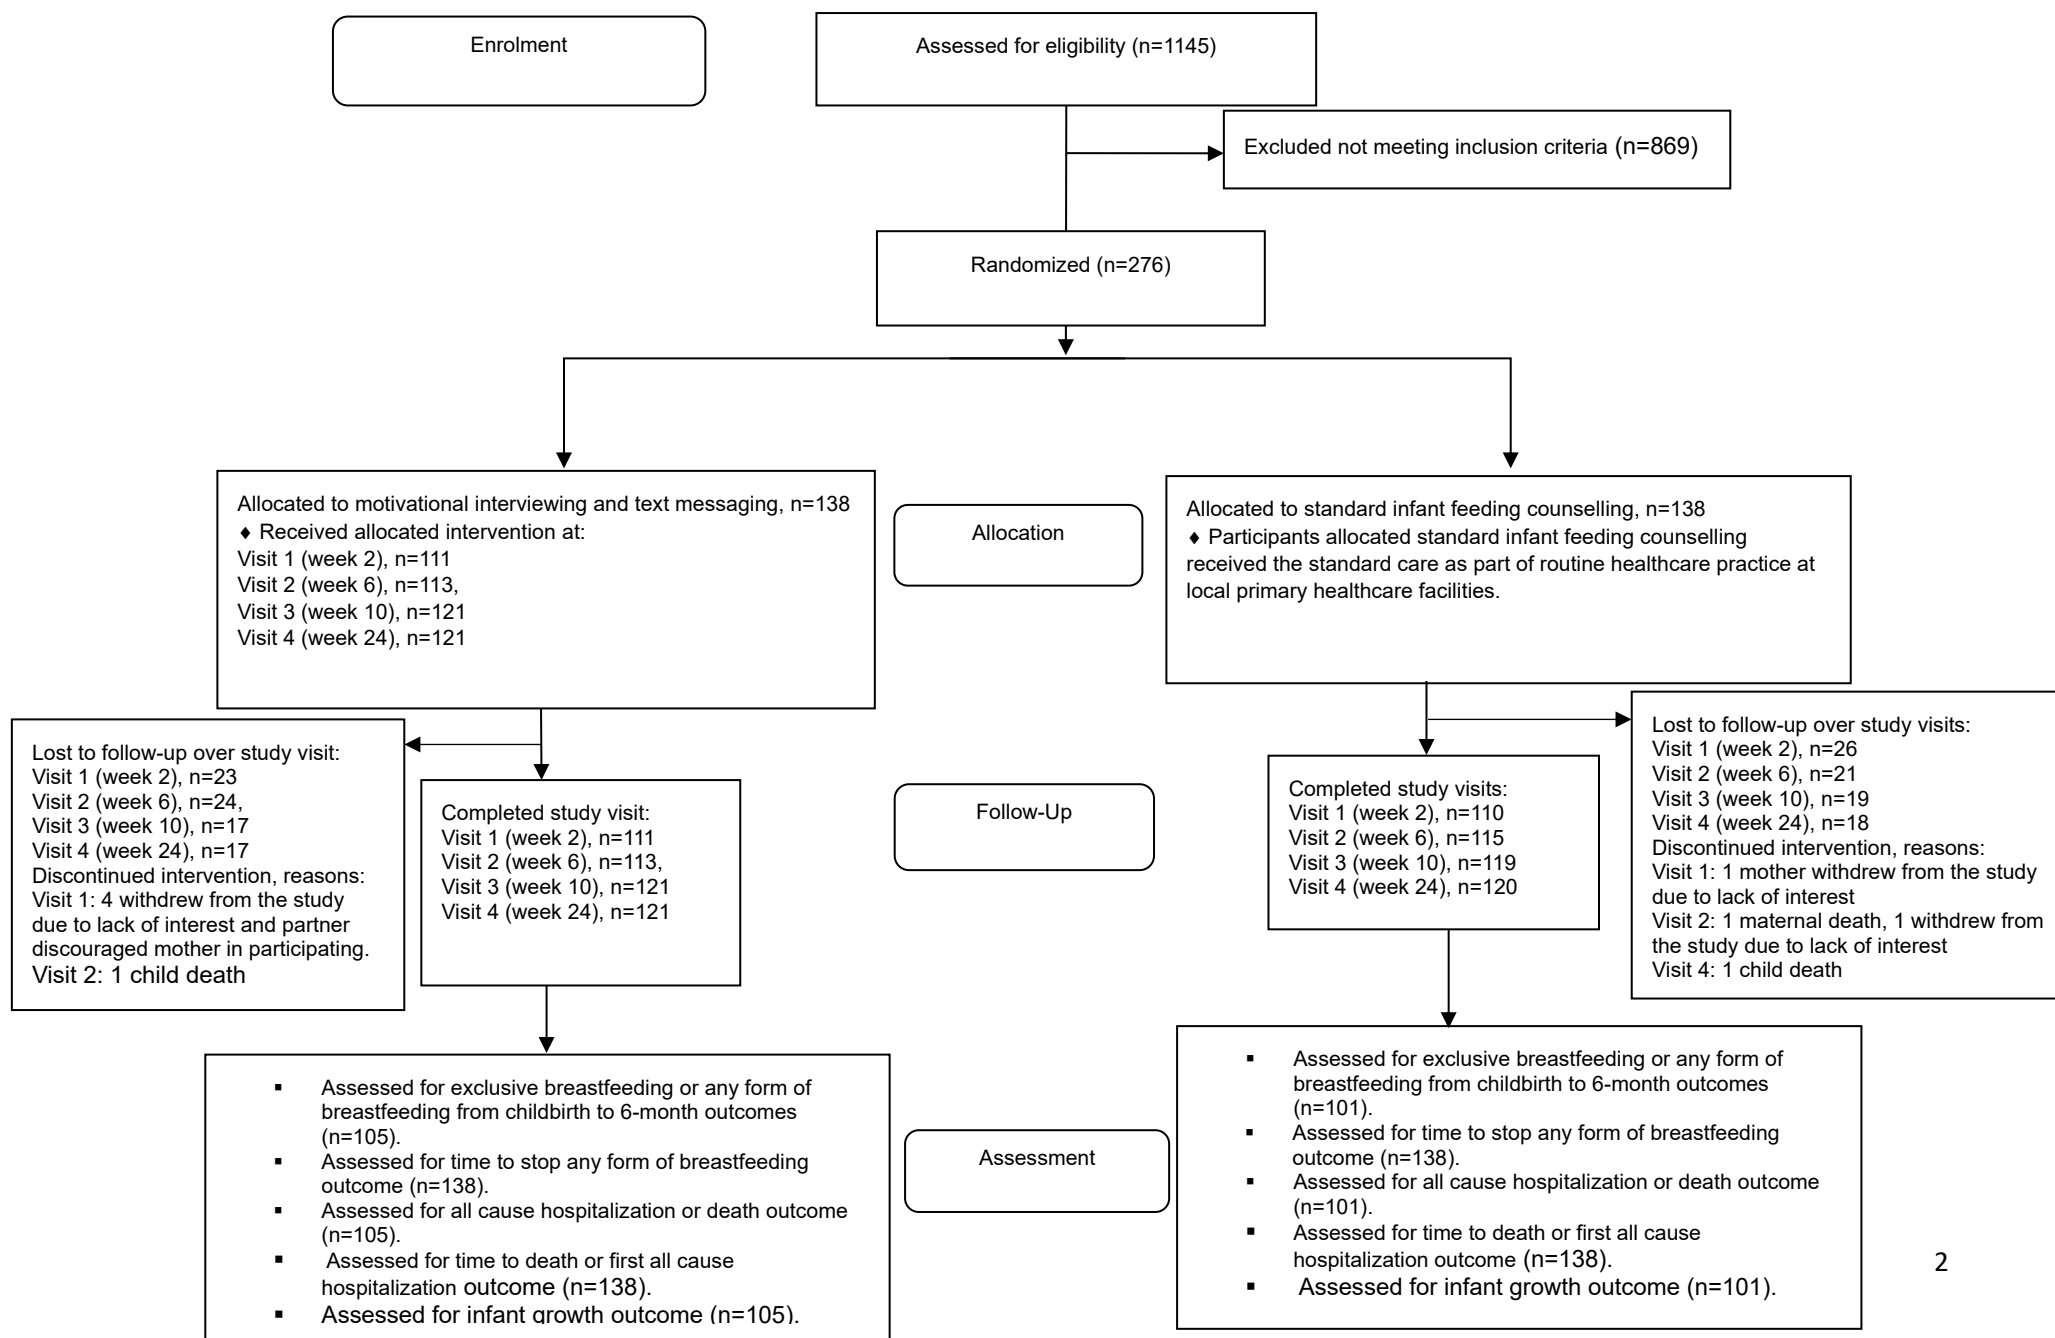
Enrolment

Assessed for eligibility (n=1145)

Excluded not meeting inclusion criteria (n=869)

Randomized (n=276)

Allocated to motivational interviewing and text messaging, n=138
♦ Received allocated intervention at:
Visit 1 (week 2), n=111
Visit 2 (week 6), n=113,
Visit 3 (week 10), n=121
Visit 4 (week 24), n=121

Allocation

Allocated to standard infant feeding counselling, n=138
♦ Participants allocated standard infant feeding counselling received the standard care as part of routine healthcare practice at local primary healthcare facilities.

Lost to follow-up over study visit:
Visit 1 (week 2), n=23
Visit 2 (week 6), n=24,
Visit 3 (week 10), n=17
Visit 4 (week 24), n=17
Discontinued intervention, reasons:
Visit 1: 4 withdrew from the study due to lack of interest and partner discouraged mother in participating.
Visit 2: 1 child death

Completed study visit:
Visit 1 (week 2), n=111
Visit 2 (week 6), n=113,
Visit 3 (week 10), n=121
Visit 4 (week 24), n=121

Follow-Up

Completed study visits:
Visit 1 (week 2), n=110
Visit 2 (week 6), n=115
Visit 3 (week 10), n=119
Visit 4 (week 24), n=120

Lost to follow-up over study visits:
Visit 1 (week 2), n=26
Visit 2 (week 6), n=21
Visit 3 (week 10), n=19
Visit 4 (week 24), n=18
Discontinued intervention, reasons:
Visit 1: 1 mother withdrew from the study due to lack of interest
Visit 2: 1 maternal death, 1 withdrew from the study due to lack of interest
Visit 4: 1 child death

- Assessed for exclusive breastfeeding or any form of breastfeeding from childbirth to 6-month outcomes (n=105).
- Assessed for time to stop any form of breastfeeding outcome (n=138).
- Assessed for all cause hospitalization or death outcome (n=105).
- Assessed for time to death or first all cause hospitalization outcome (n=138).
- Assessed for infant growth outcome (n=105).

Assessment

- Assessed for exclusive breastfeeding or any form of breastfeeding from childbirth to 6-month outcomes (n=101).
- Assessed for time to stop any form of breastfeeding outcome (n=138).
- Assessed for all cause hospitalization or death outcome (n=101).
- Assessed for time to death or first all cause hospitalization outcome (n=138).
- Assessed for infant growth outcome (n=101).

2